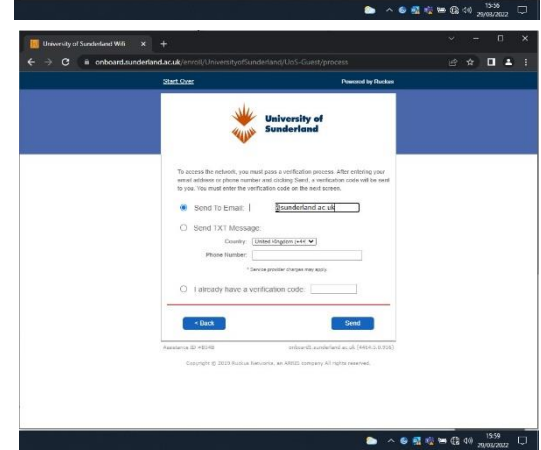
15:56
29/06/2022

University of Sunderland Wifi × +

onboard.sunderland.ac.uk/enroll/UniversityofSunderland/UoS-Guest/process

Start Over

Powered by Ruckus

University of Sunderland

To access the network, you must pass a verification process. After entering your email address or phone number and clicking Send, a verification code will be sent to you. You must enter the verification code on the next screen.

Send To Email: @sunderland.ac.uk

Send TXT Message:

Country: United Kingdom (+44)

Phone Number:

* Service provider charges may apply.

I already have a verification code:

< Back

Send

Assistance ID #8348

onboard.sunderland.ac.uk ([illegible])

Copyright © 2019 Ruckus Networks, an ARRIS company All rights reserved.

15:59
29/06/2022